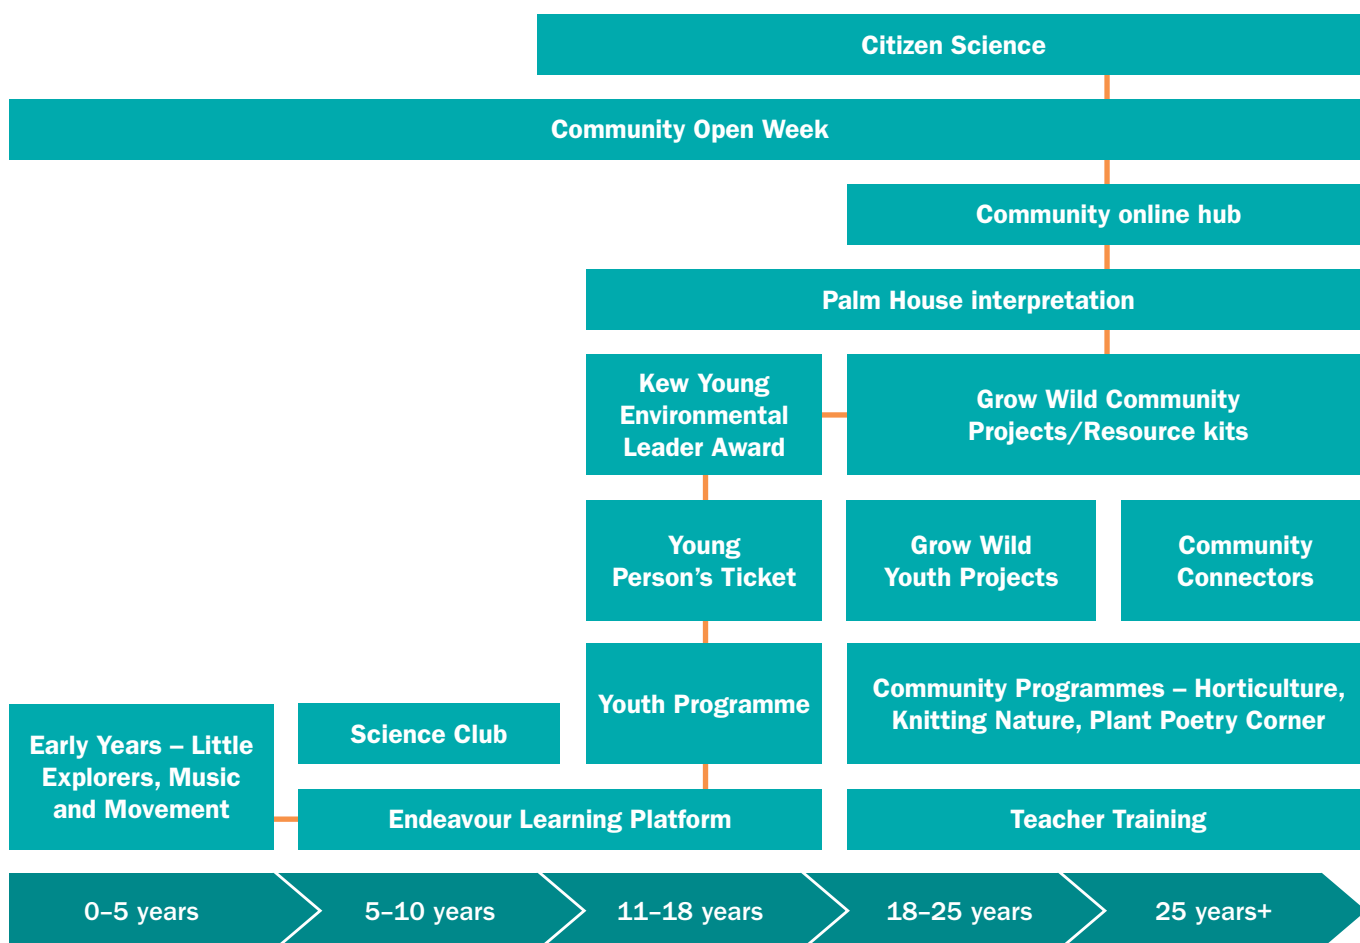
Citizen Science

Community Open Week

Community online hub

Palm House interpretation

Kew Young Environmental Leader Award

Grow Wild Community Projects/Resource kits

Young Person’s Ticket

Grow Wild Youth Projects

Community Connectors

Youth Programme

Community Programmes – Horticulture, Knitting Nature, Plant Poetry Corner

Early Years – Little Explorers, Music and Movement

Science Club

Endeavour Learning Platform

Teacher Training

0–5 years

5–10 years

11–18 years

18–25 years

25 years+